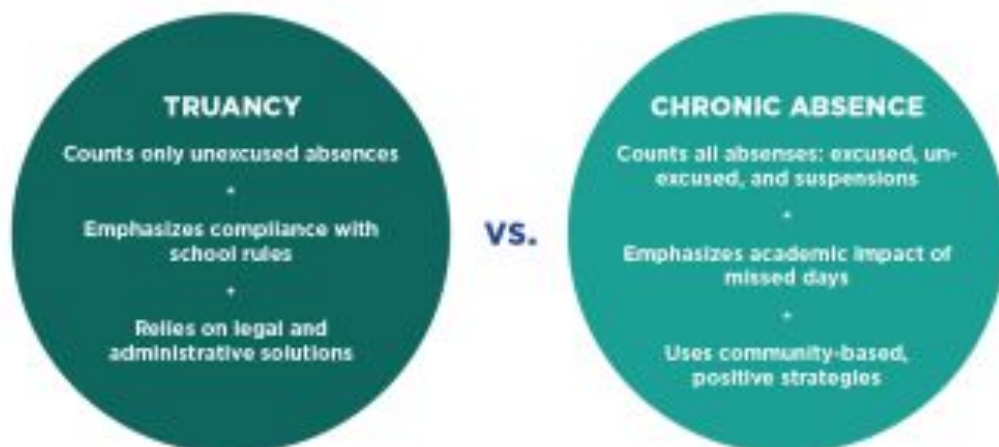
TRUANCY

Counts only unexcused absences

+

Emphasizes compliance with school rules

+

Relies on legal and administrative solutions

VS.

CHRONIC ABSENCE

Counts all absenses: excused, unexcused, and suspensions

+

Emphasizes academic impact of missed days

+

Uses community-based, positive strategies